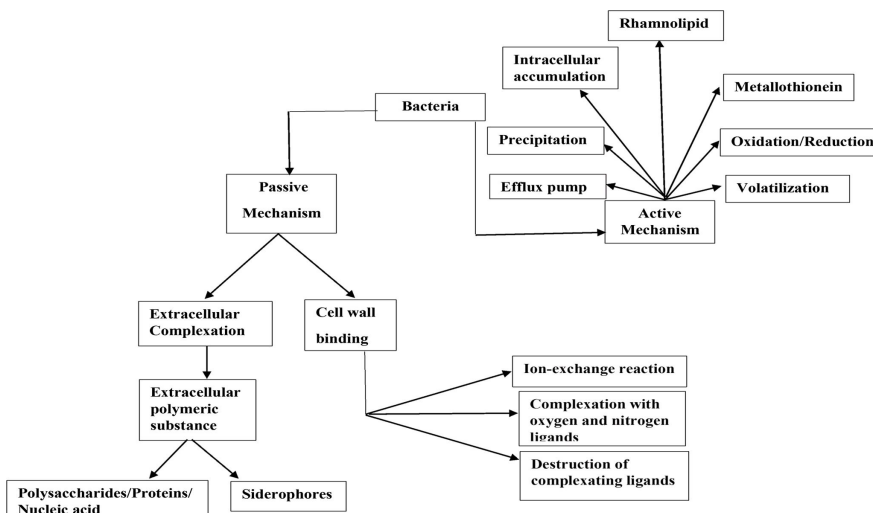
Rhamnolipid

Intracellular accumulation

Metallothionein

Bacteria

Precipitation

Oxidation/Reduction

Efflux pump

Volatilization

Active Mechanism

Passive Mechanism

Extracellular Complexation

Cell wall binding

Extracellular polymeric substance

Ion-exchange reaction

Complexation with oxygen and nitrogen ligands

Destruction of complexating ligands

Polysaccharides/Proteins/ Nucleic acid

Siderophores